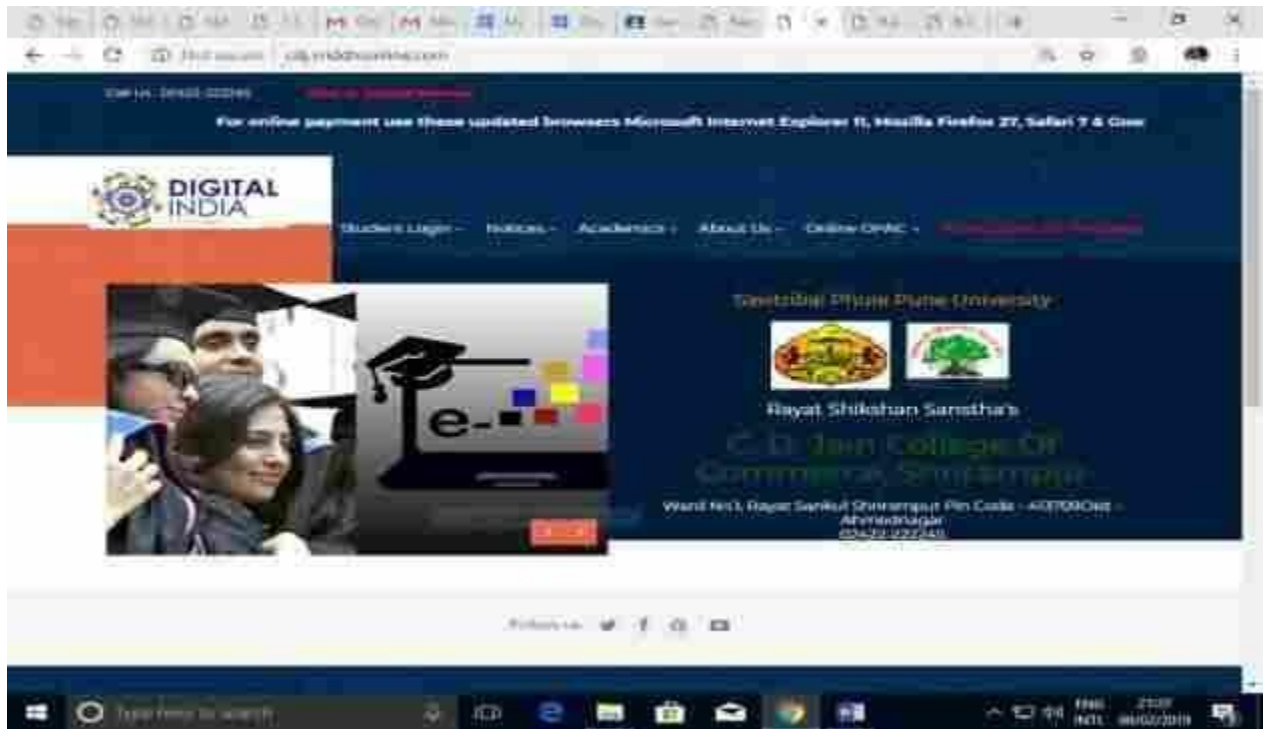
Not secure | cdj.mkclhosting.com

For online payment use these updated browsers Microsoft Internet Explorer 11, Mozilla Firefox 27, Safari 7 & Goo

DIGITAL INDIA

Student Login - Notices - Academics - About Us - Online OPAC -

Savitribai Phule Pune University

Rayat Shikshan Sanstha's

C. D. Jain College Of Commerce, Shrirampur

Ward No.1, Rayat Sankul Shrirampur Pin Code - 413709Dist - Ahmednagar
02422-222245

e-

Follow us

Type here to search

ENG INTL